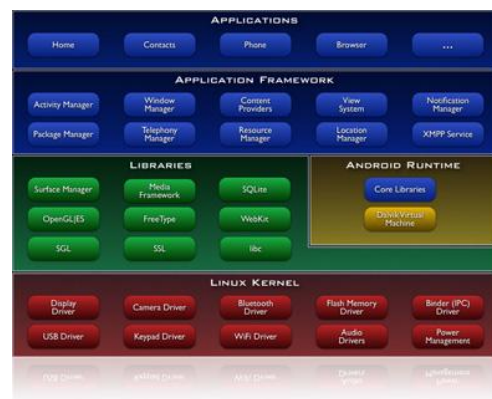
APPLICATIONS

Home
Contacts
Phone
Browser
...

APPLICATION FRAMEWORK

Activity Manager
Window Manager
Content Providers
View System
Notification Manager

Package Manager
Telephony Manager
Resource Manager
Location Manager
XMPP Service

LIBRARIES

Surface Manager
Media Framework
SQLite

OpenGL|ES
FreeType
WebKit

SGL
SSL
libc

ANDROID RUNTIME

Core Libraries

Dalvik Virtual Machine

LINUX KERNEL

Display Driver
Camera Driver
Bluetooth Driver
Flash Memory Driver
Binder (IPC) Driver

USB Driver
Keypad Driver
WiFi Driver
Audio Drivers
Power Management